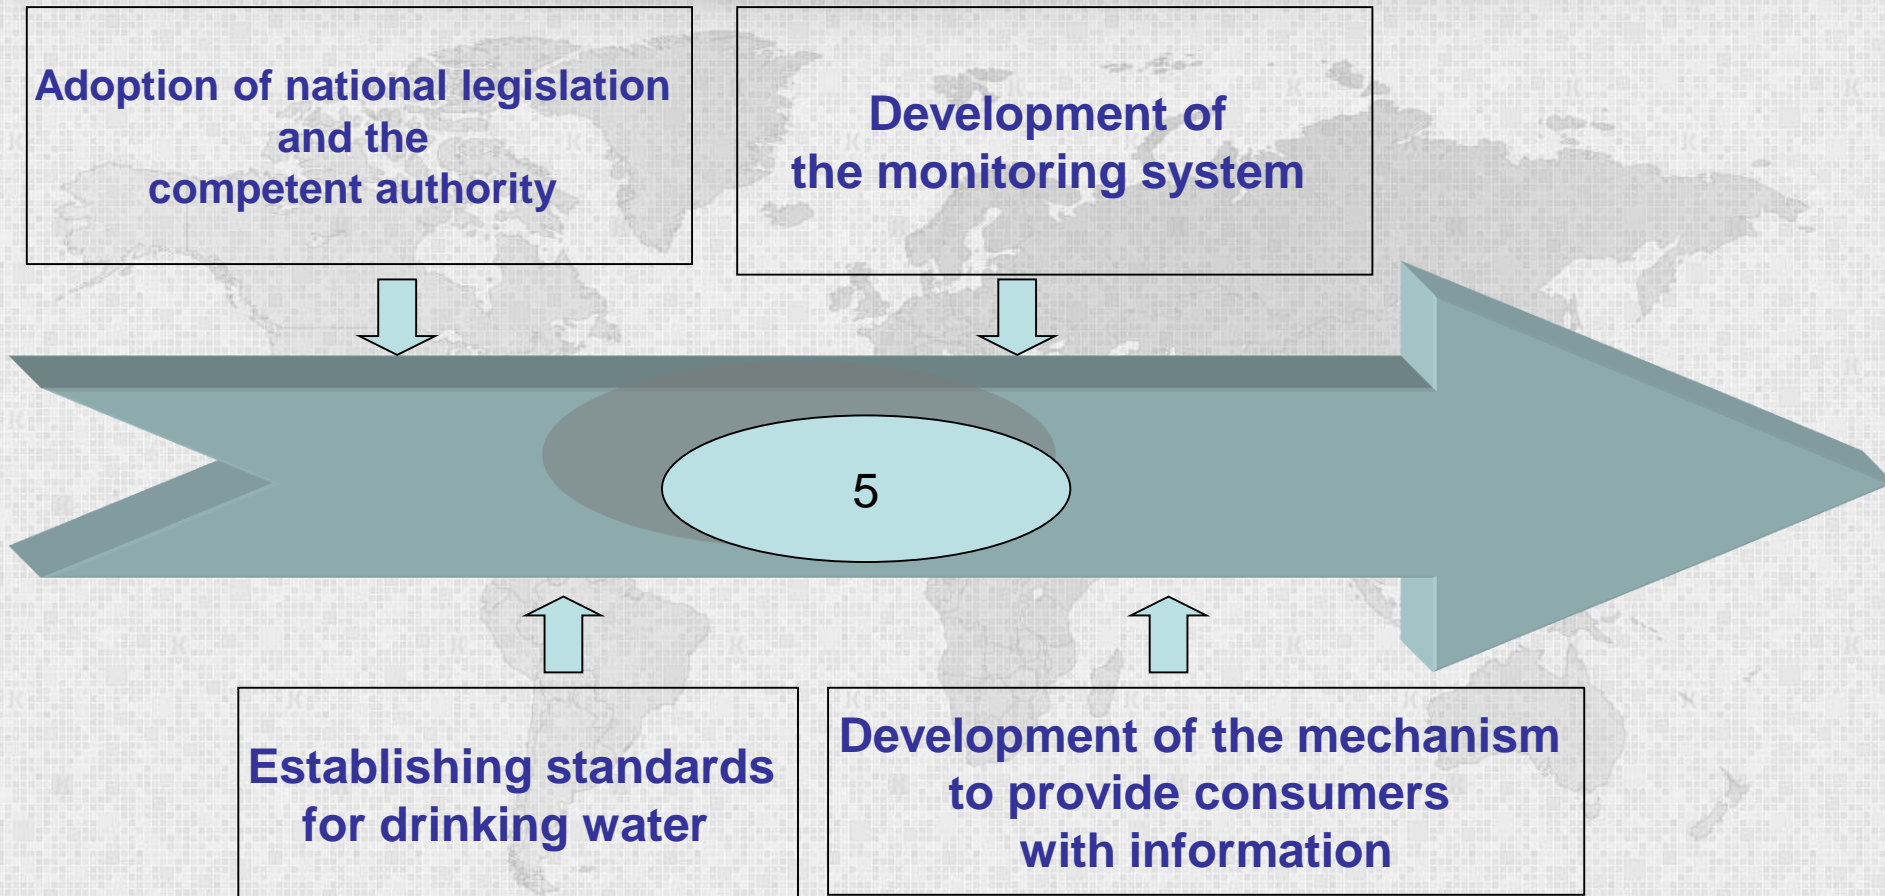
Adoption of national legislation and the competent authority

Development of the monitoring system

5

Establishing standards for drinking water

Development of the mechanism to provide consumers with information